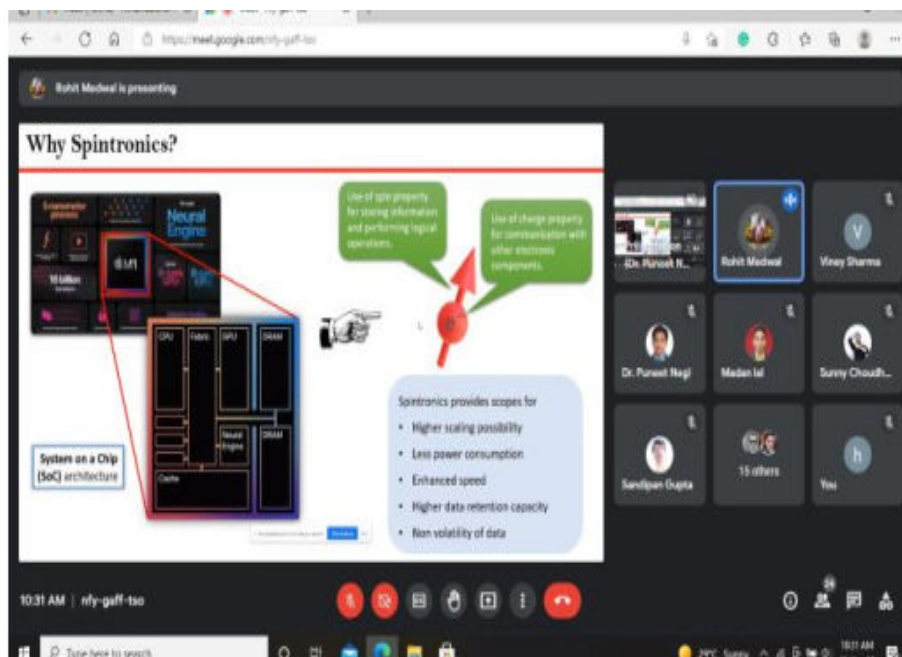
https://meet.google.com/nfy-gaff-tso

Rohit Medwal is presenting

Why Spintronics?

Neural Engine

16 billion

M1

CPU Fabric GPU DRAM

Neural Engine DRAM

Cache

System on a Chip (SoC) architecture

Use of spin property for storing information and performing logical operations.

Use of charge property for communication with other electronic components.

Spintronics provides scopes for

• Higher scaling possibility
• Less power consumption
• Enhanced speed
• Higher data retention capacity
• Non volatility of data

Dr. Puneet N...

Rohit Medwal

V Viney Sharma

Dr. Puneet Negi

Madan lal

Sunny Choudh...

Sandipan Gupta

15 others

h You

10:31 AM | nfy-gaff-tso

24

Type here to search

10:31 AM